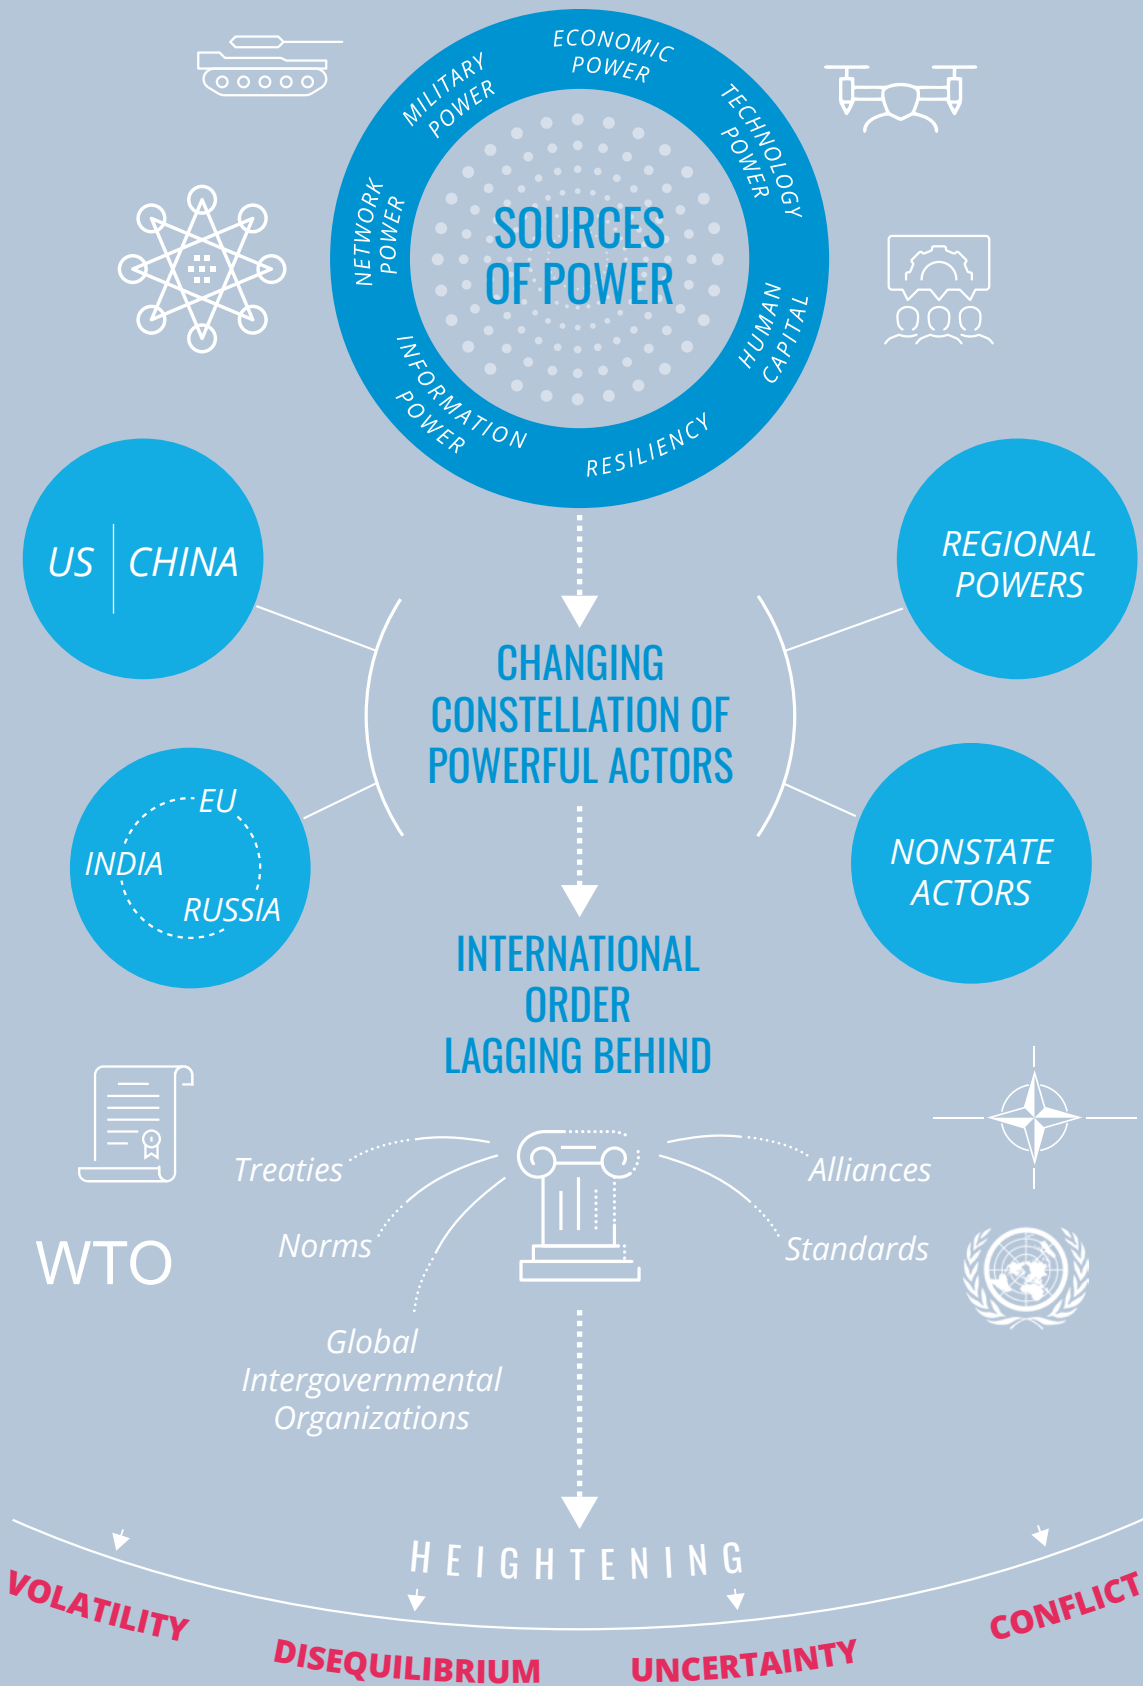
ECONOMIC POWER

MILITARY POWER

TECHNOLOGY POWER

NETWORK POWER

SOURCES OF POWER

HUMAN CAPITAL

INFORMATION POWER

RESILIENCY

US | CHINA

REGIONAL POWERS

CHANGING CONSTELLATION OF POWERFUL ACTORS

EU

INDIA

RUSSIA

NONSTATE ACTORS

INTERNATIONAL ORDER LAGGING BEHIND

Treaties

Alliances

Norms

Standards

WTO

Global Intergovernmental Organizations

HEIGHTENING

VOLATILITY

DISEQUILIBRIUM

UNCERTAINTY

CONFLICT